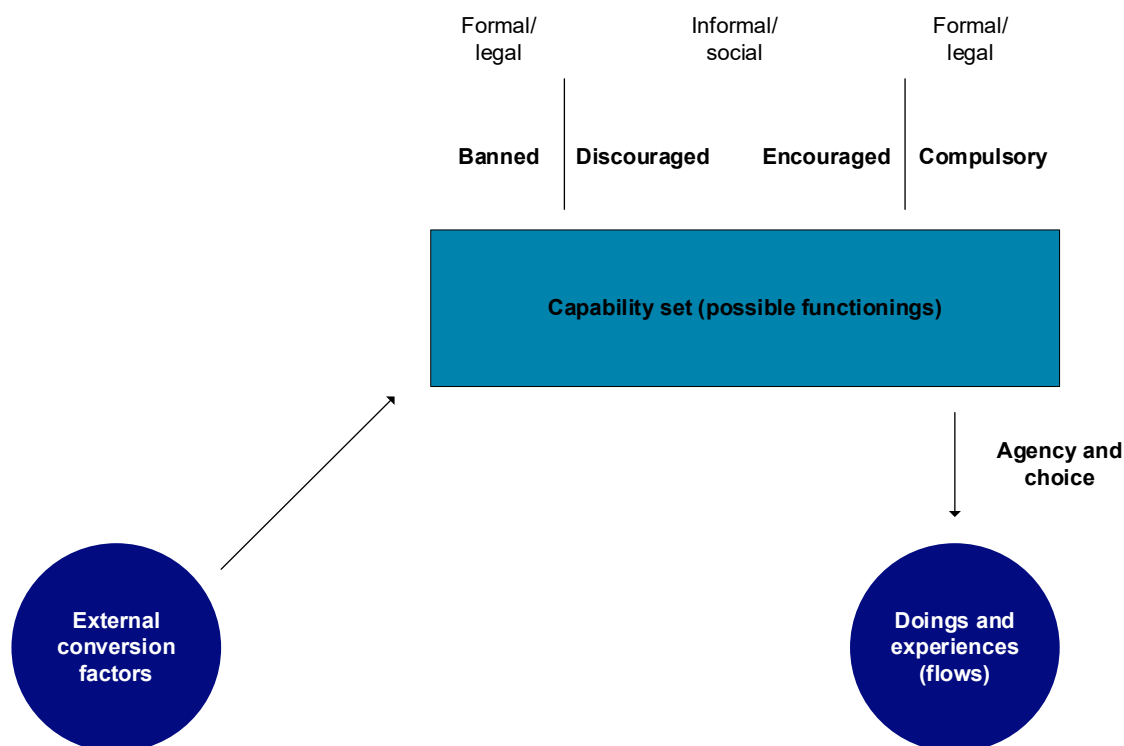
Formal/ legal

Informal/ social

Formal/ legal

Banned

Discouraged

Encouraged

Compulsory

Capability set (possible functionings)

Agency and choice

External conversion factors

Doings and experiences (flows)